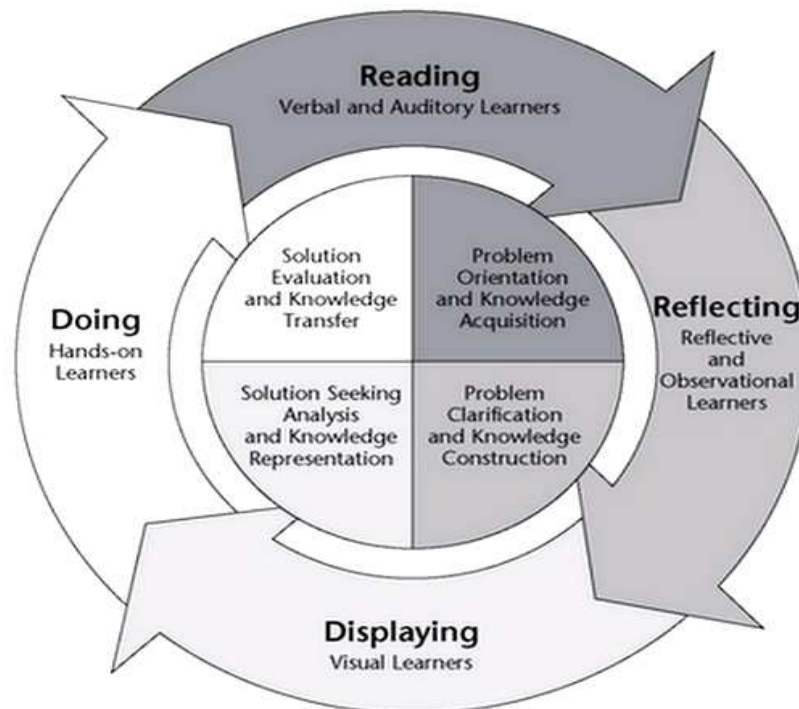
Reading
Verbal and Auditory Learners

Reflecting
Reflective and Observational Learners

Displaying
Visual Learners

Doing
Hands-on Learners

Solution Evaluation and Knowledge Transfer

Problem Orientation and Knowledge Acquisition

Solution Seeking Analysis and Knowledge Representation

Problem Clarification and Knowledge Construction